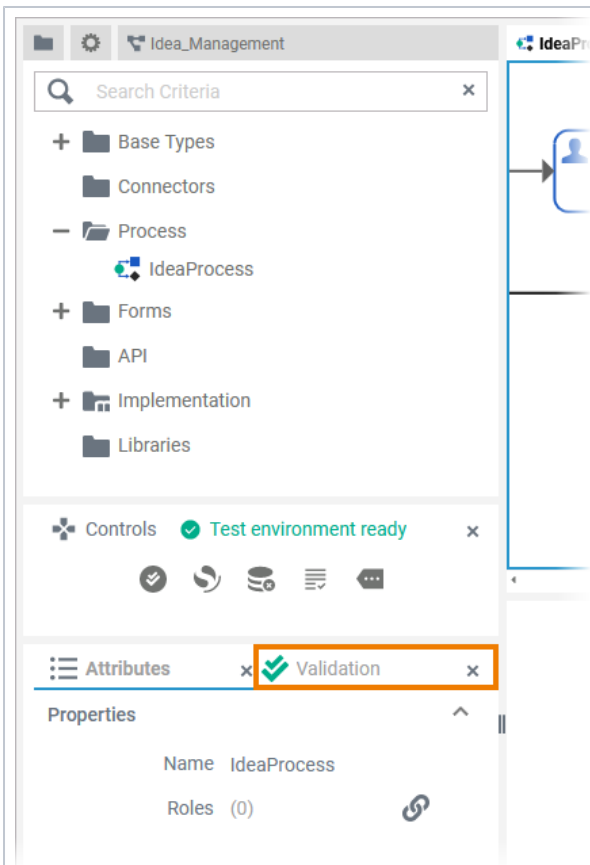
Idea_Management

IdeaPr

Search Criteria ×

+ Base Types

Connectors

− Process

IdeaProcess

+ Forms

API

+ Implementation

Libraries

Controls Test environment ready ×

Attributes × Validation ×

Properties

Name IdeaProcess

Roles (0)